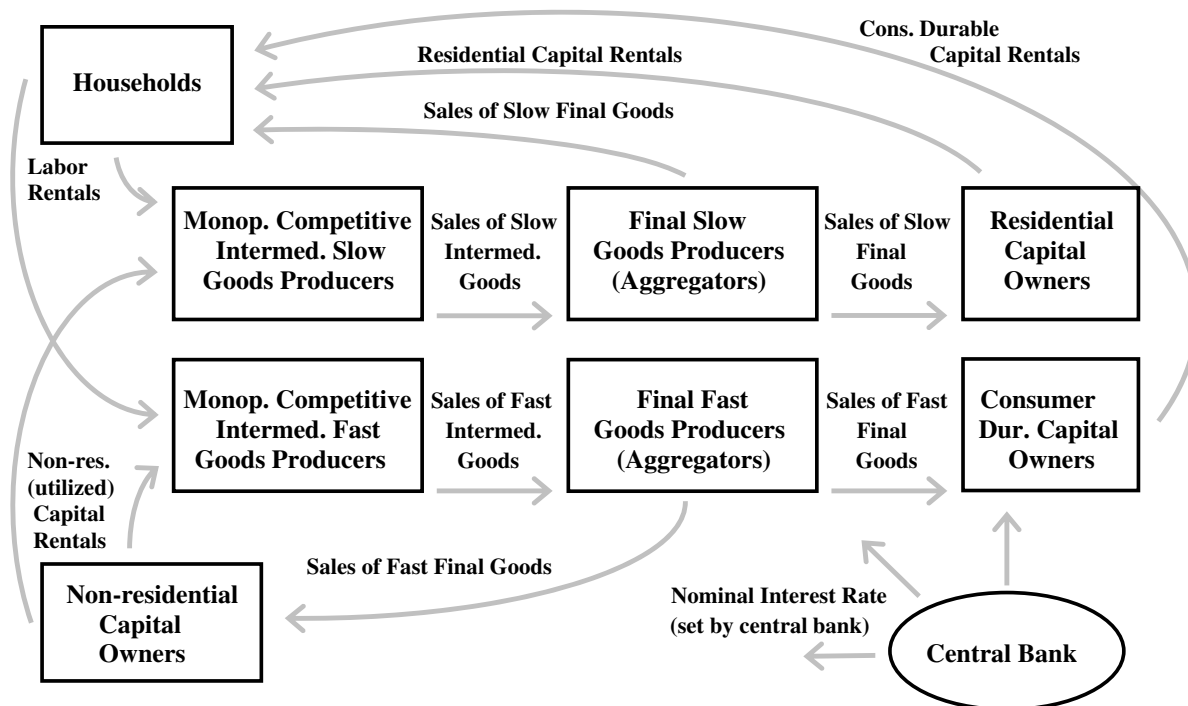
Households

Cons. Durable Capital Rentals

Residential Capital Rentals

Sales of Slow Final Goods

Labor Rentals

Monop. Competitive Intermed. Slow Goods Producers

Sales of Slow Intermed. Goods

Final Slow Goods Producers (Aggregators)

Sales of Slow Final Goods

Residential Capital Owners

Monop. Competitive Intermed. Fast Goods Producers

Sales of Fast Intermed. Goods

Final Fast Goods Producers (Aggregators)

Sales of Fast Final Goods

Consumer Dur. Capital Owners

Non-res. (utilized) Capital Rentals

Sales of Fast Final Goods

Non-residential Capital Owners

Nominal Interest Rate (set by central bank)

Central Bank